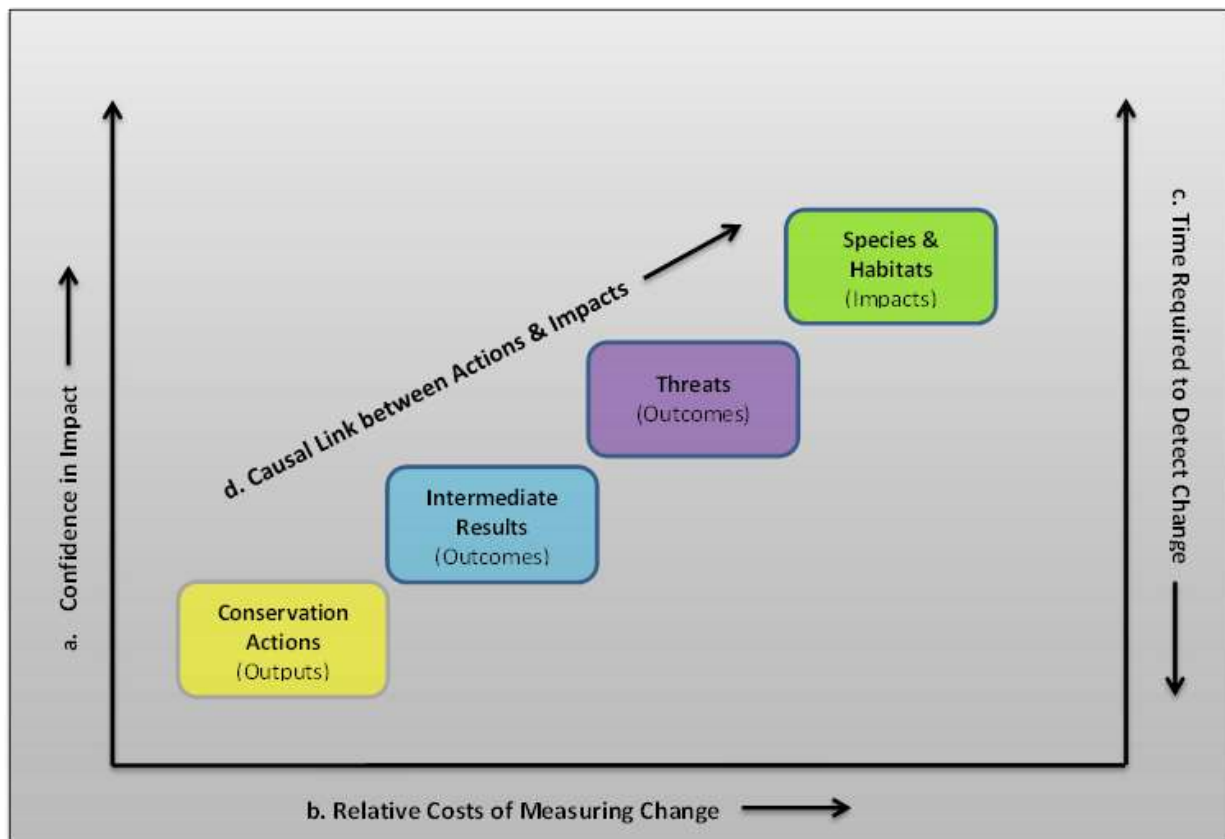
a. Confidence in Impact

d. Causal Link between Actions & Impacts

Species & Habitats (Impacts)

Threats (Outcomes)

Intermediate Results (Outcomes)

Conservation Actions (Outputs)

c. Time Required to Detect Change

b. Relative Costs of Measuring Change